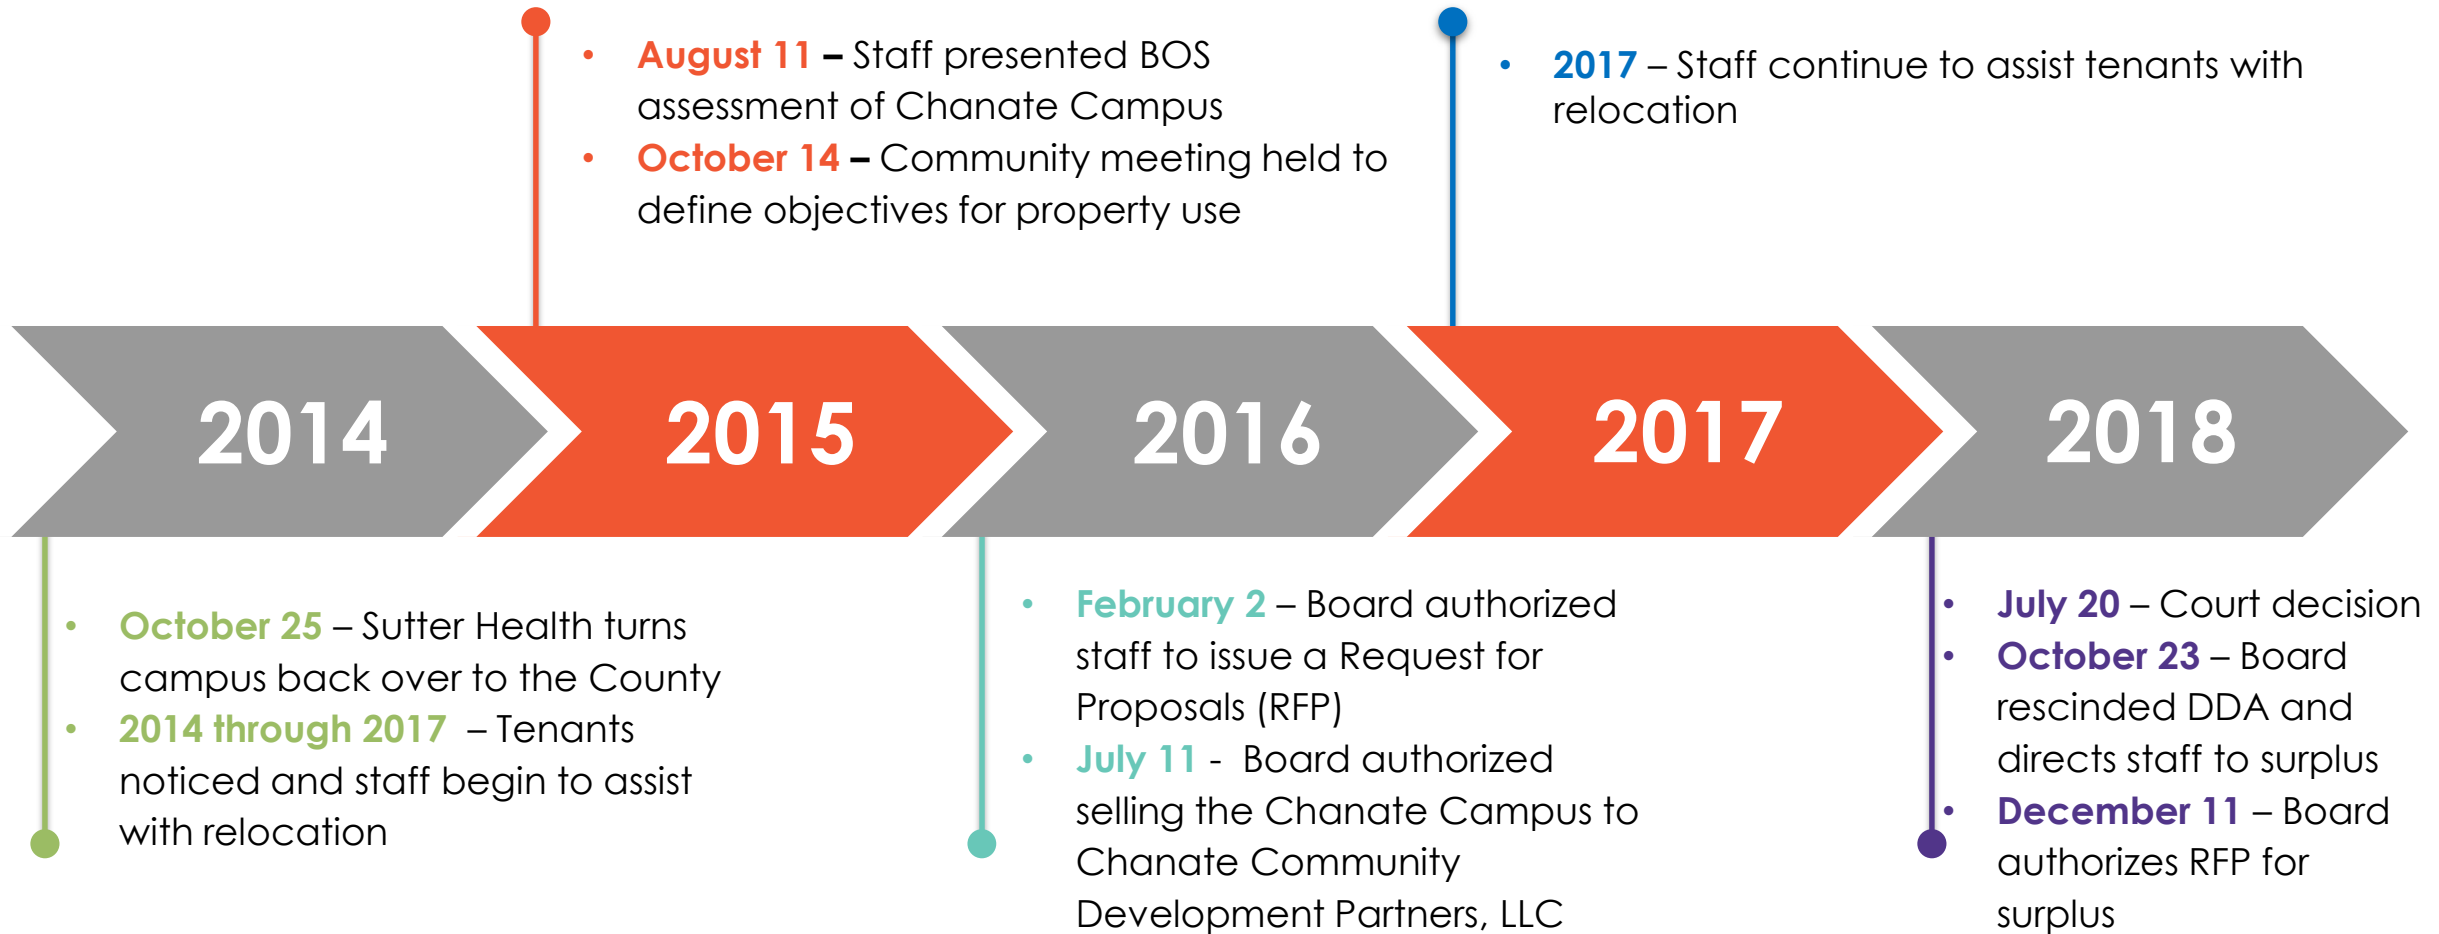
- **August 11** – Staff presented BOS assessment of Chanate Campus
- **October 14** – Community meeting held to define objectives for property use

- **2017** – Staff continue to assist tenants with relocation

2014

2015

2016

2017

2018

- **October 25** – Sutter Health turns campus back over to the County
- **2014 through 2017** – Tenants noticed and staff begin to assist with relocation

- **February 2** – Board authorized staff to issue a Request for Proposals (RFP)
- **July 11** - Board authorized selling the Chanate Campus to Chanate Community Development Partners, LLC

- **July 20** – Court decision
- **October 23** – Board rescinded DDA and directs staff to surplus
- **December 11** – Board authorizes RFP for surplus